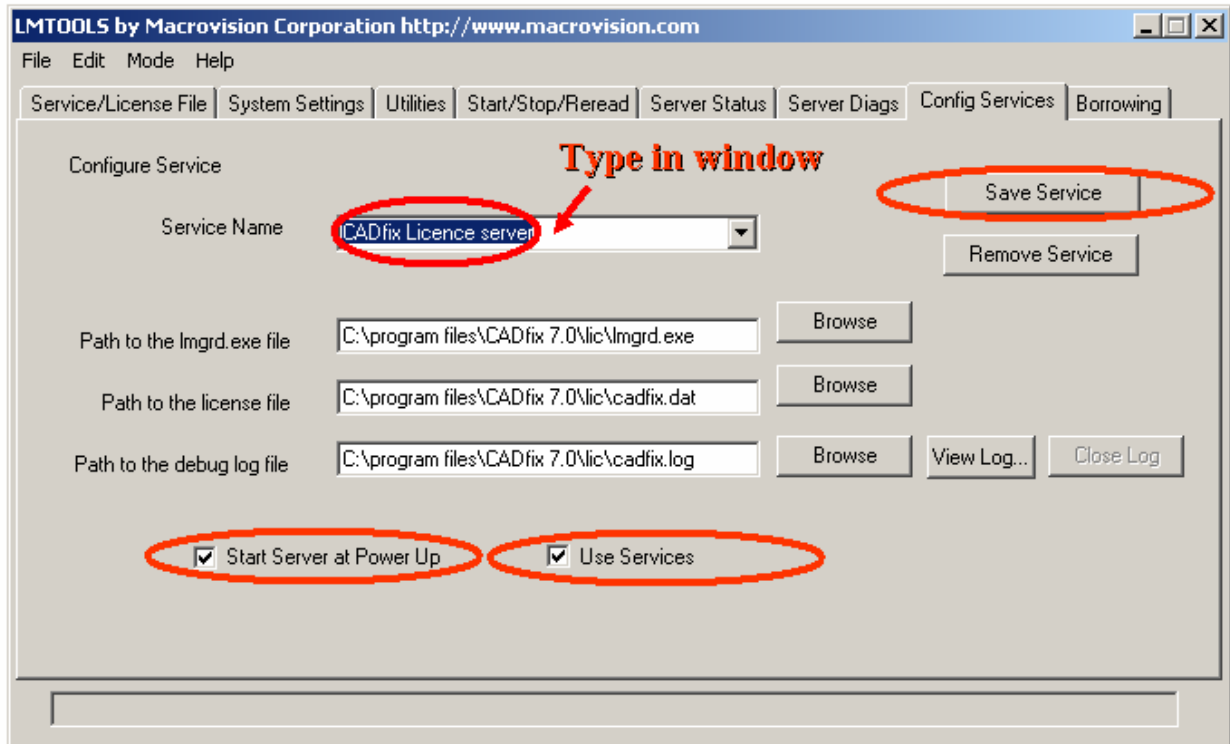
LMTOOLS by Macrovision Corporation http://www.macrovision.com

File Edit Mode Help

Service/License File | System Settings | Utilities | Start/Stop/Reread | Server Status | Server Diags | Config Services | Borrowing

Configure Service

Type in window

Save Service

Service Name CADfix Licence server

Remove Service

Path to the lmgrd.exe file C:\program files\CADfix 7.0\lic\lmgrd.exe Browse

Path to the license file C:\program files\CADfix 7.0\lic\cadfix.dat Browse

Path to the debug log file C:\program files\CADfix 7.0\lic\cadfix.log Browse View Log... Close Log

Start Server at Power Up

Use Services